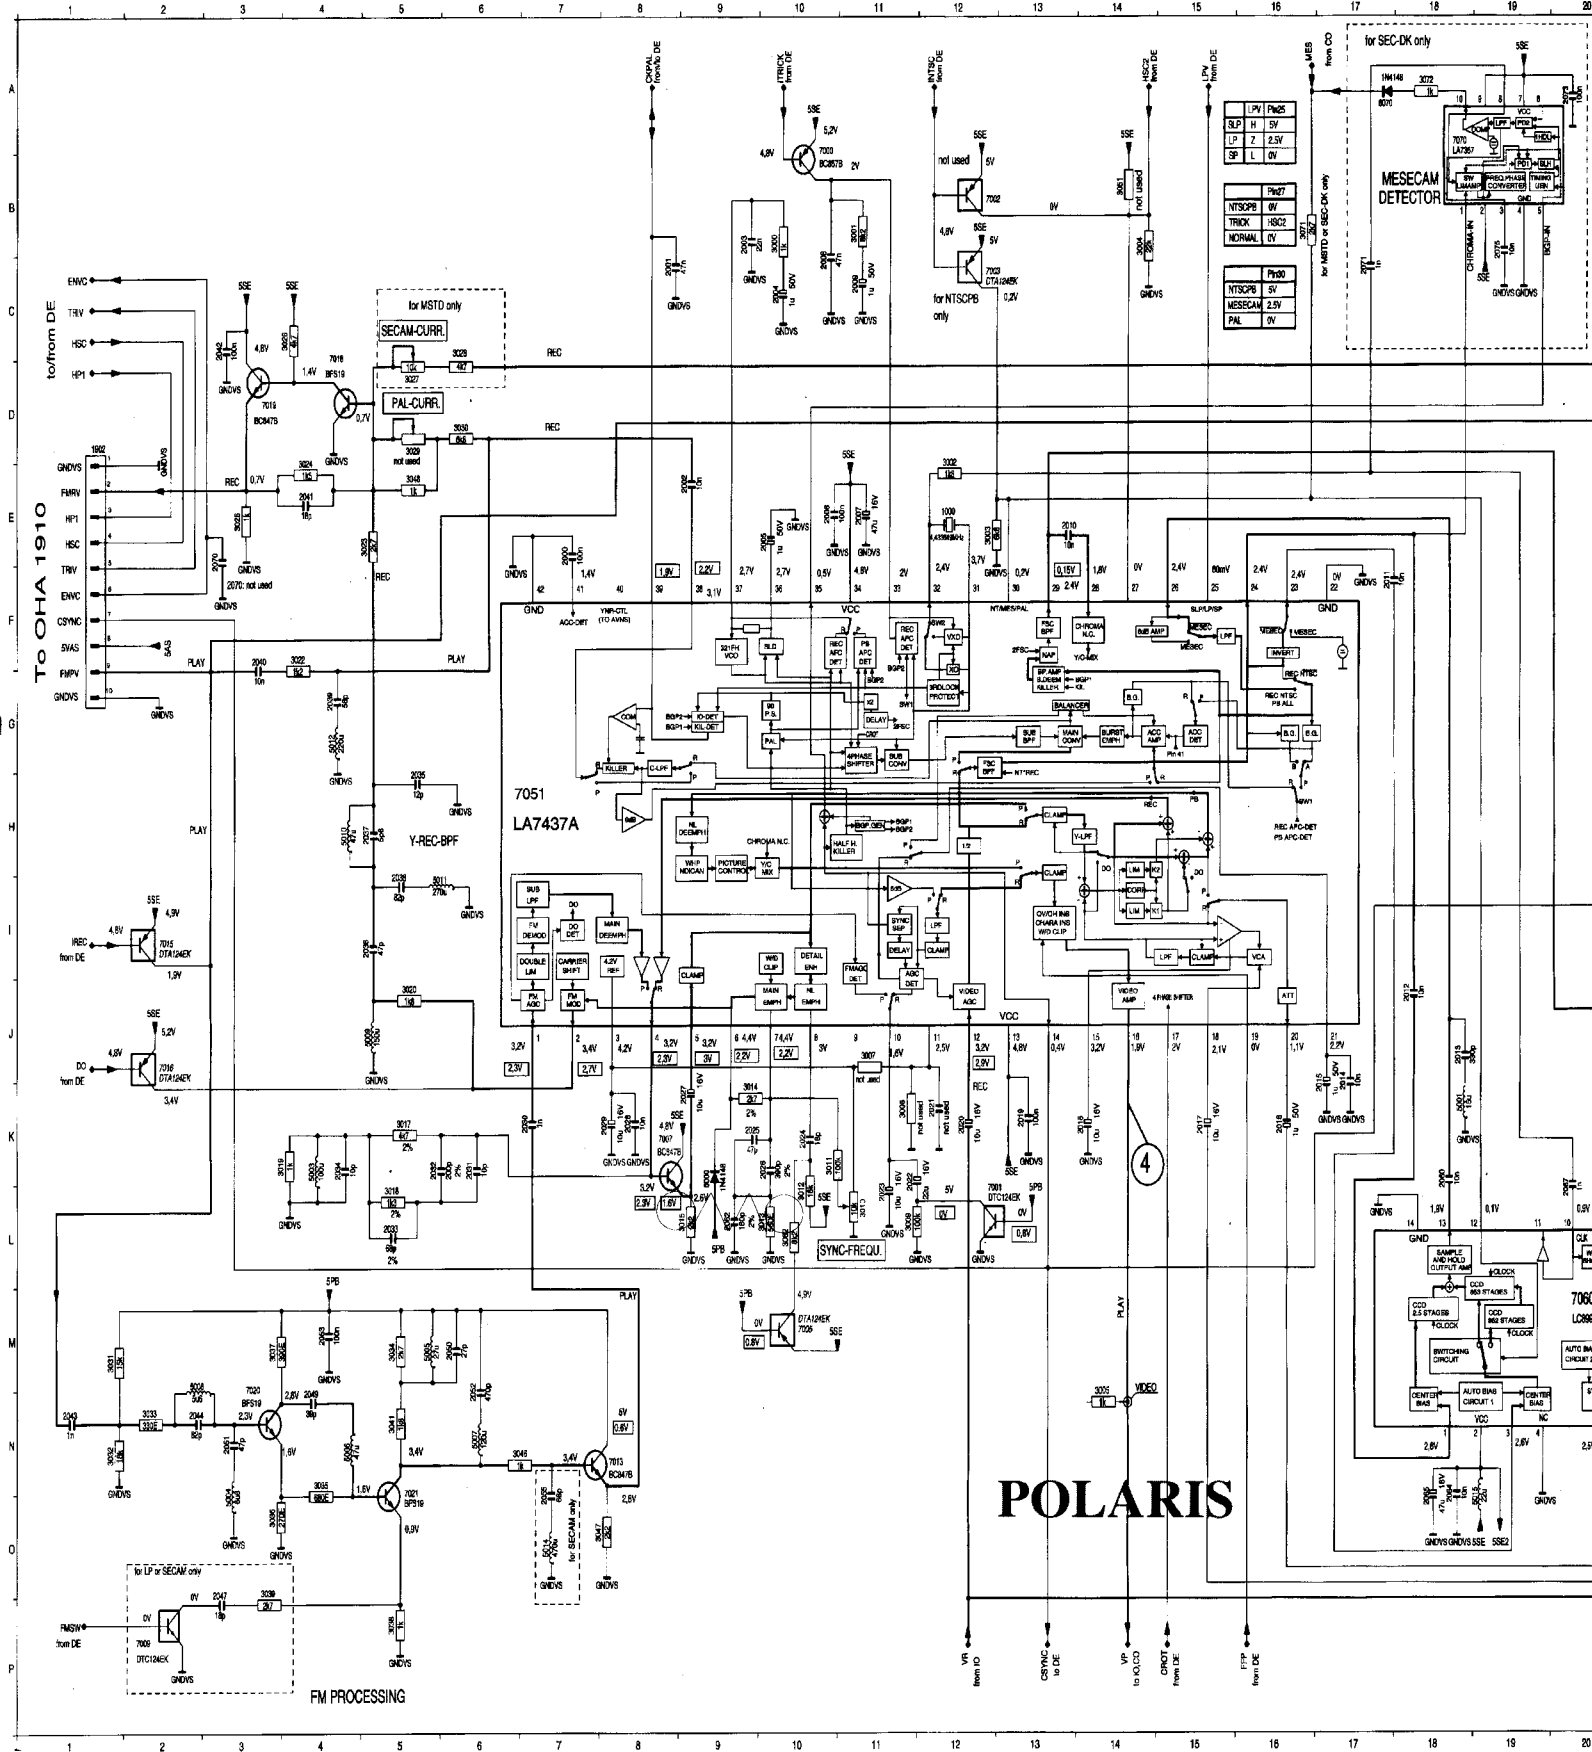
1 2 3 4 5 6 7 8 9 10 11 12 13 14 15 16 17 18 19 20

A B C D E F G H I J K L M N O P

To OHA 1910

to/from DE

ENVC
TRIV
HSC
HP1

1902
GNDVS
FMRV
HP1
HSC
TRIV
ENVC
CSYNC
5VAS
FMPV
GNDVS

for MSTD only
SECAM-CURR.
PAL-CURR.
REC
PLAY

7051
LA7437A

Y-REC-BPF

CKPAL from/to DE
ITRICK from DE
INTSC from DE
HSC2 from DE
LPV from DE
MES from CO

not used
for NTSCPB only

| | LPV | Pin25 |
|---|---|---|
| SLP | H | 5V |
| LP | Z | 2.5V |
| SP | L | 0V |

| | Pin27 |
|---|---|
| NTSCPB | 0V |
| TRICK | HSC2 |
| NORMAL | 0V |

| | Pin30 |
|---|---|
| NTSCPB | 5V |
| MESECAM | 2.5V |
| PAL | 0V |

for SEC-DK only
MESECAM DETECTOR
7070 LA7357
for MSTD or SEC-DK only

IREC from DE
DO from DE

SYNC-FREQU.

for LP or SECAM only
FMSW from DE
FM PROCESSING
for SECAM only

VIDEO
PLAY

VR from IO
CSYNC to DE
VP to IO,CO
CROT from DE
FFP from DE

POLARIS

7060
SAMPLE AND HOLD OUTPUT AMP
CCD 2.5 STAGES
CCD 863 STAGES
CCD 862 STAGES
SWITCHING CIRCUIT
CENTER BIAS
AUTO BIAS CIRCUIT 1
GND
VCC
NC